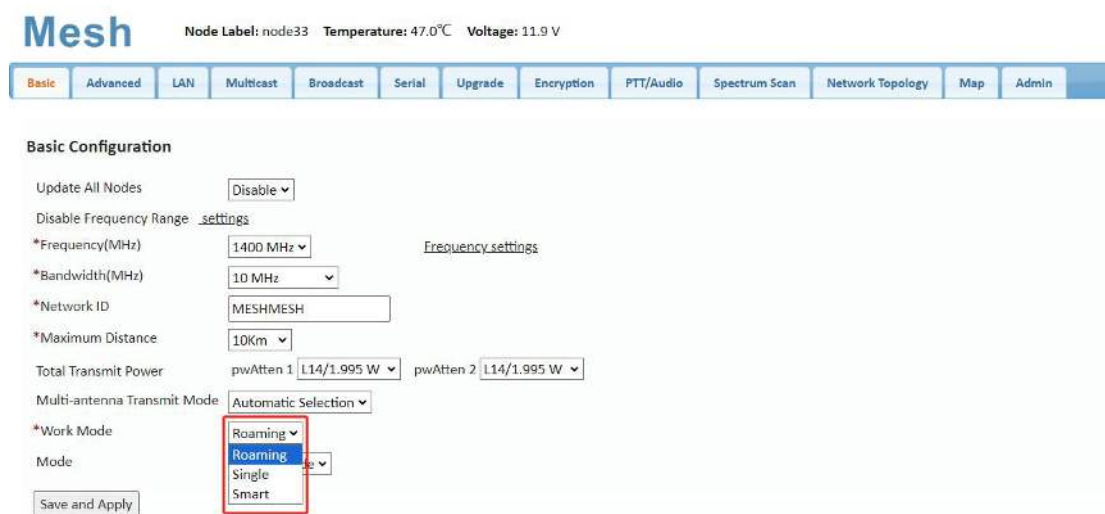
Mesh

Node Label: node33 Temperature: 47.0℃ Voltage: 11.9 V

Basic | Advanced | LAN | Multicast | Broadcast | Serial | Upgrade | Encryption | PTT/Audio | Spectrum Scan | Network Topology | Map | Admin

Basic Configuration

Update All Nodes Disable

Disable Frequency Range settings

*Frequency(MHz) 1400 MHz Frequency settings

*Bandwidth(MHz) 10 MHz

*Network ID MESHMESH

*Maximum Distance 10Km

Total Transmit Power pwAtten 1 L14/1.995 W pwAtten 2 L14/1.995 W

Multi-antenna Transmit Mode Automatic Selection

*Work Mode Roaming

Roaming

Single

Smart

Mode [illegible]e

Save and Apply